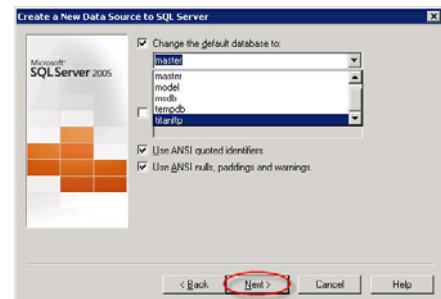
Create a New Data Source to SQL Server

Microsoft SQL Server 2005

Change the default database to:

master

master
model
msdb
tempdb
titanftp

Use ANSI quoted identifiers.

Use ANSI nulls, paddings and warnings.

< Back
Next >
Cancel
Help